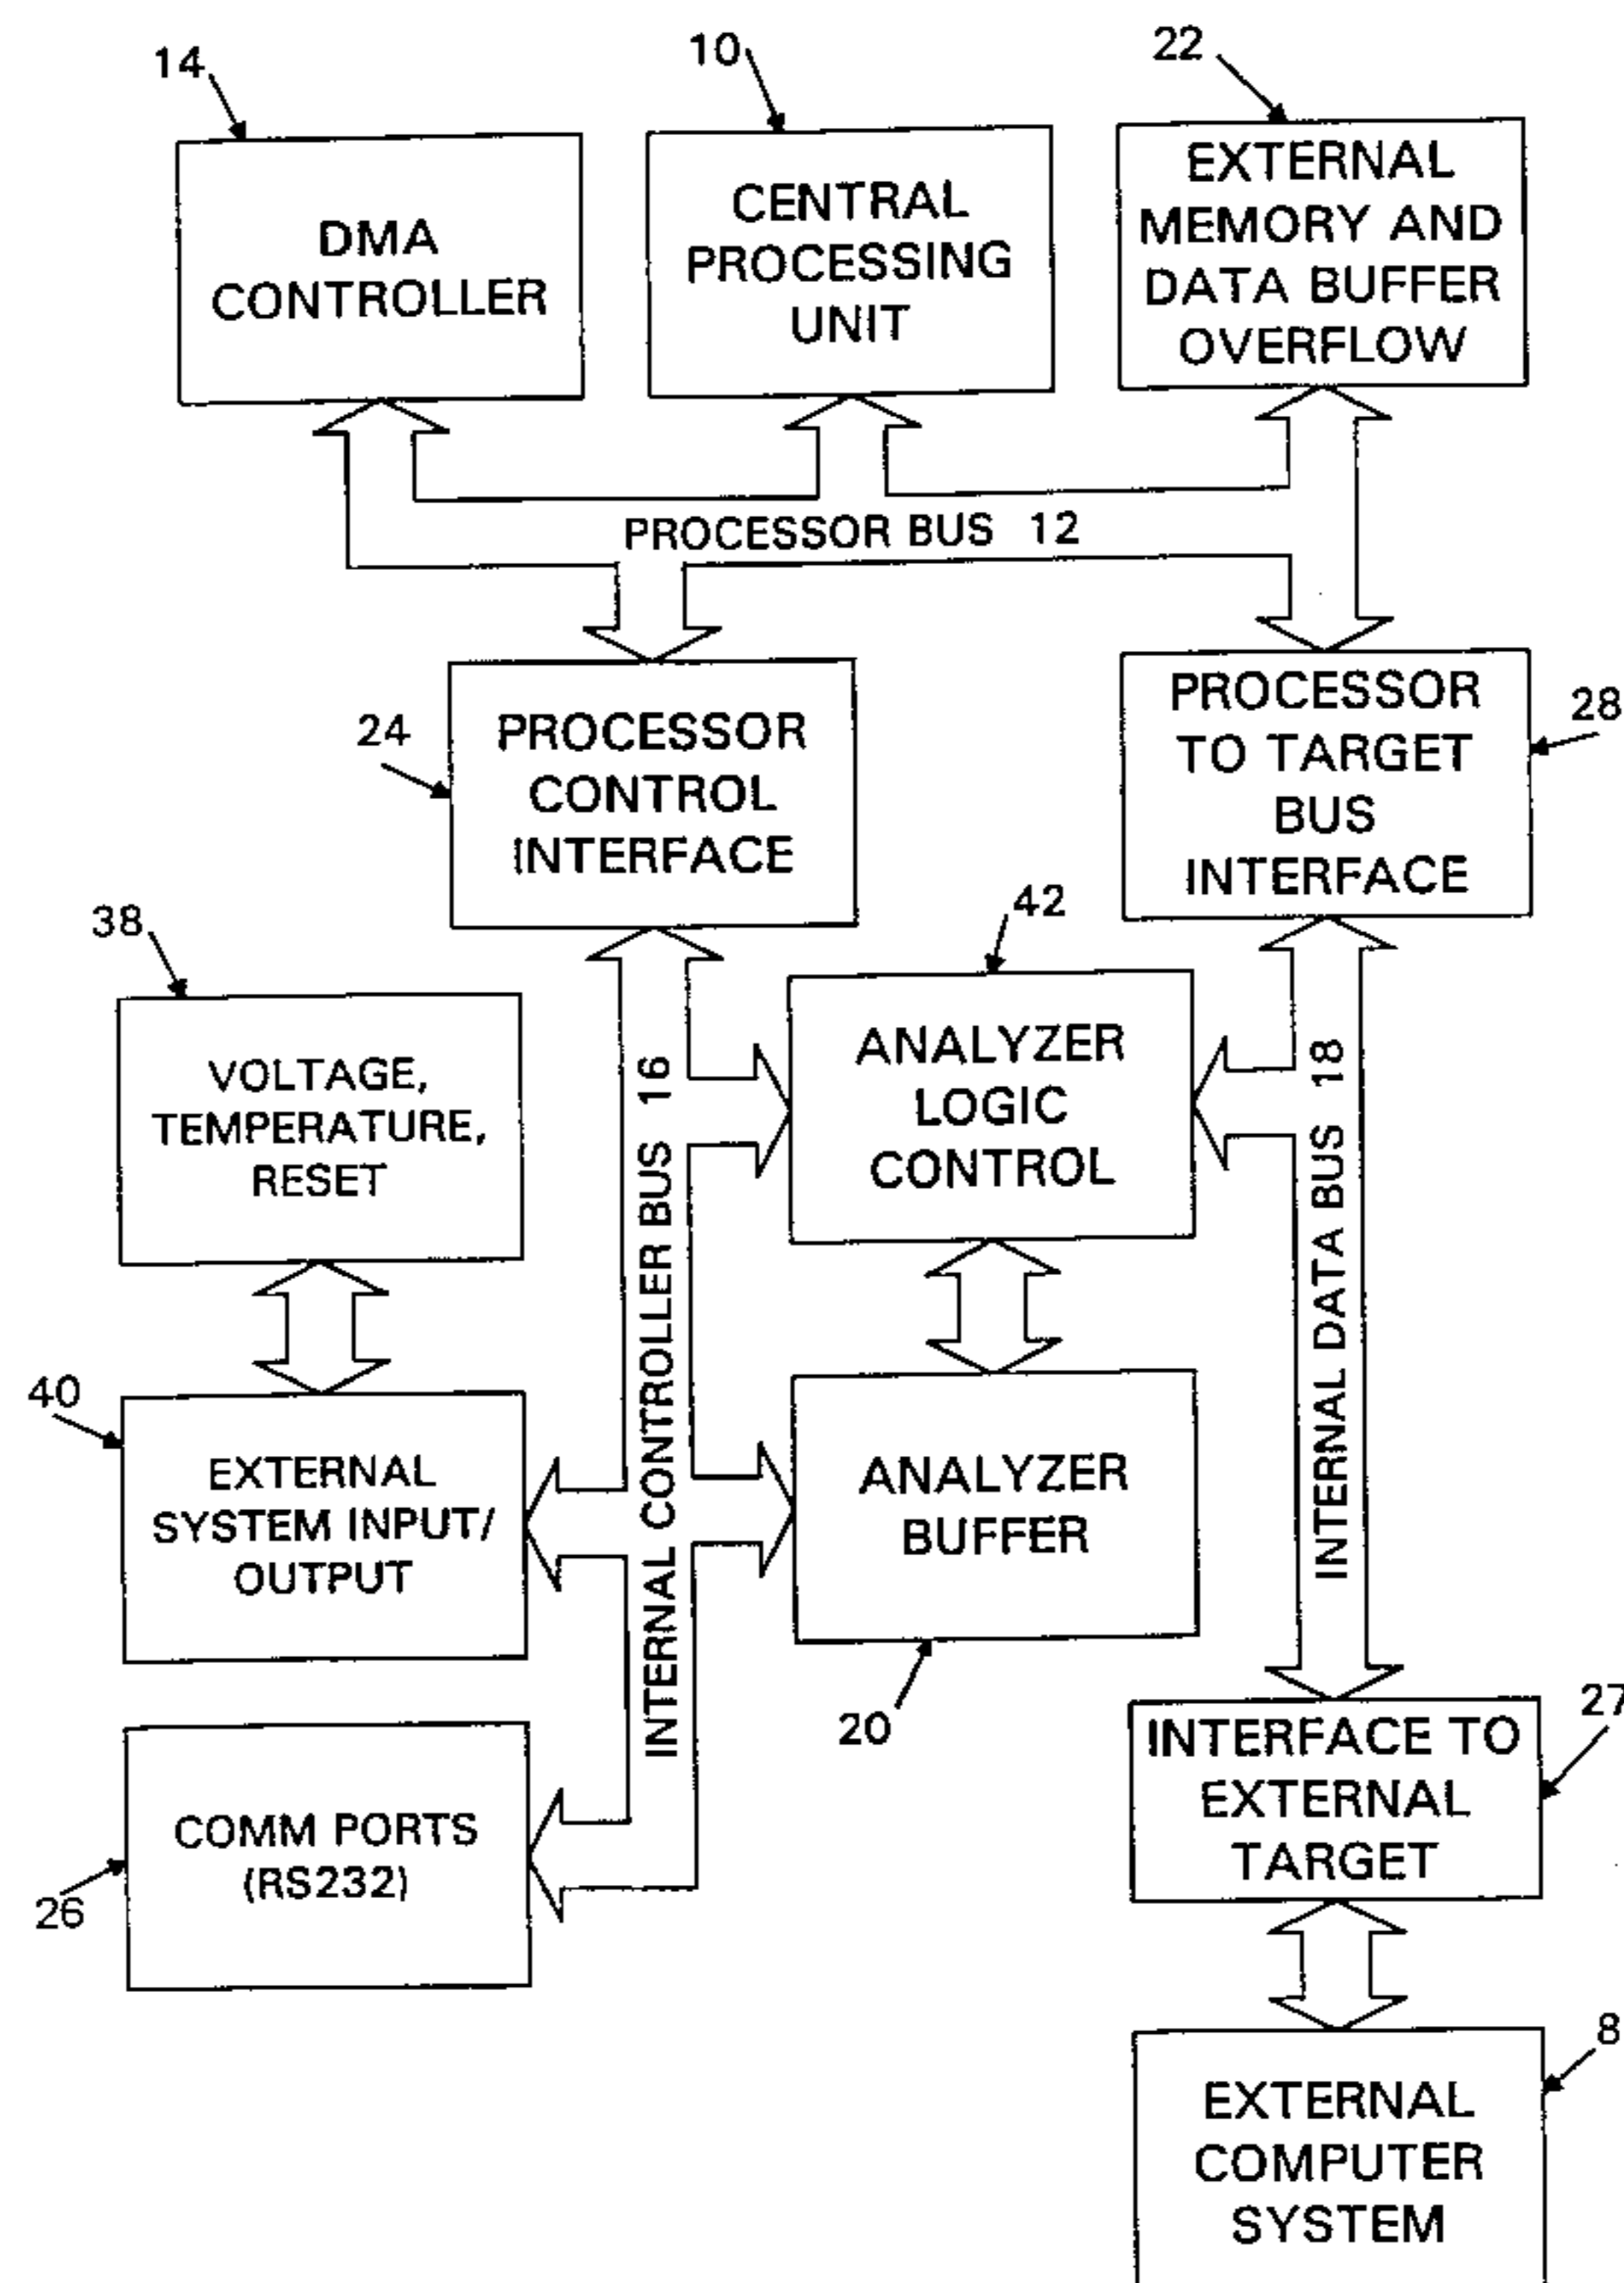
14
DMA CONTROLLER

10
CENTRAL PROCESSING UNIT

22
EXTERNAL MEMORY AND DATA BUFFER OVERFLOW

PROCESSOR BUS 12

24
PROCESSOR CONTROL INTERFACE

PROCESSOR TO TARGET BUS INTERFACE
28

38
VOLTAGE, TEMPERATURE, RESET

42
ANALYZER LOGIC CONTROL

INTERNAL CONTROLLER BUS 16

INTERNAL DATA BUS 18

40
EXTERNAL SYSTEM INPUT/ OUTPUT

ANALYZER BUFFER
20

INTERFACE TO EXTERNAL TARGET
27

COMM PORTS (RS232)
26

EXTERNAL COMPUTER SYSTEM
8